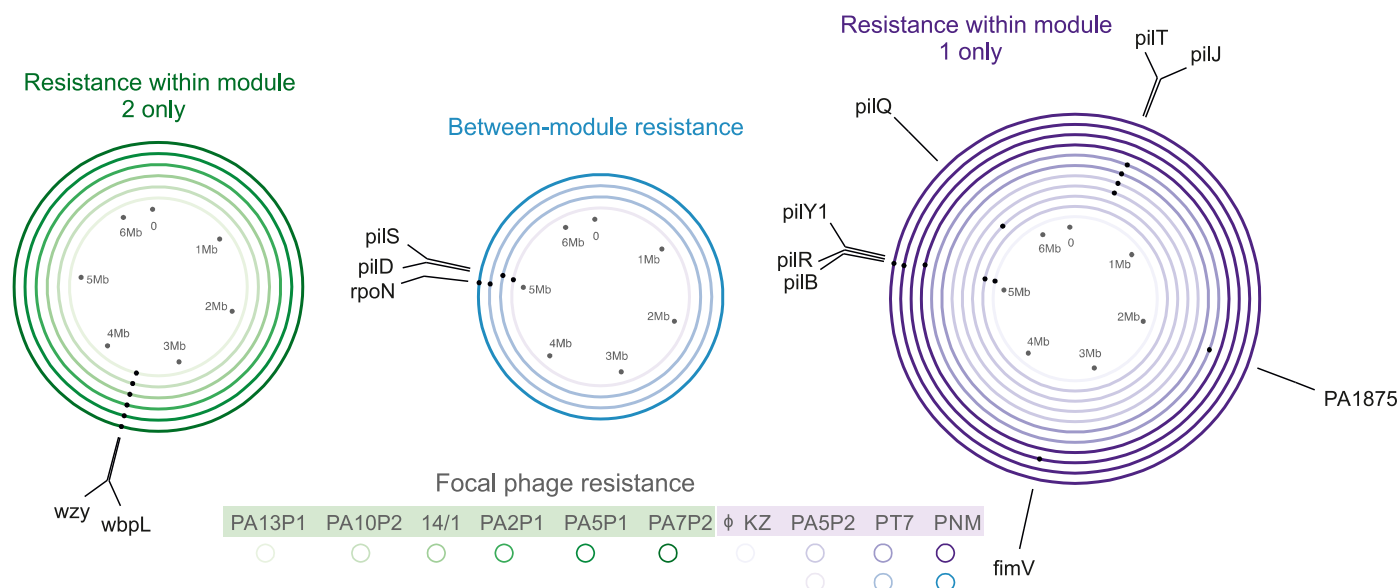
Resistance within module 2 only

0
6Mb
1Mb
5Mb
2Mb
4Mb
3Mb

wzy
wbpL

Between-module resistance

pilS
pilD
rpoN

0
6Mb
1Mb
5Mb
2Mb
4Mb
3Mb

Resistance within module 1 only

pilT
pilJ
pilQ
pilY1
pilR
pilB

0
6Mb
1Mb
5Mb
2Mb
4Mb
3Mb

PA1875
fimV

Focal phage resistance

| PA13P1 | PA10P2 | 14/1 | PA2P1 | PA5P1 | PA7P2 | ϕ KZ | PA5P2 | PT7 | PNM |